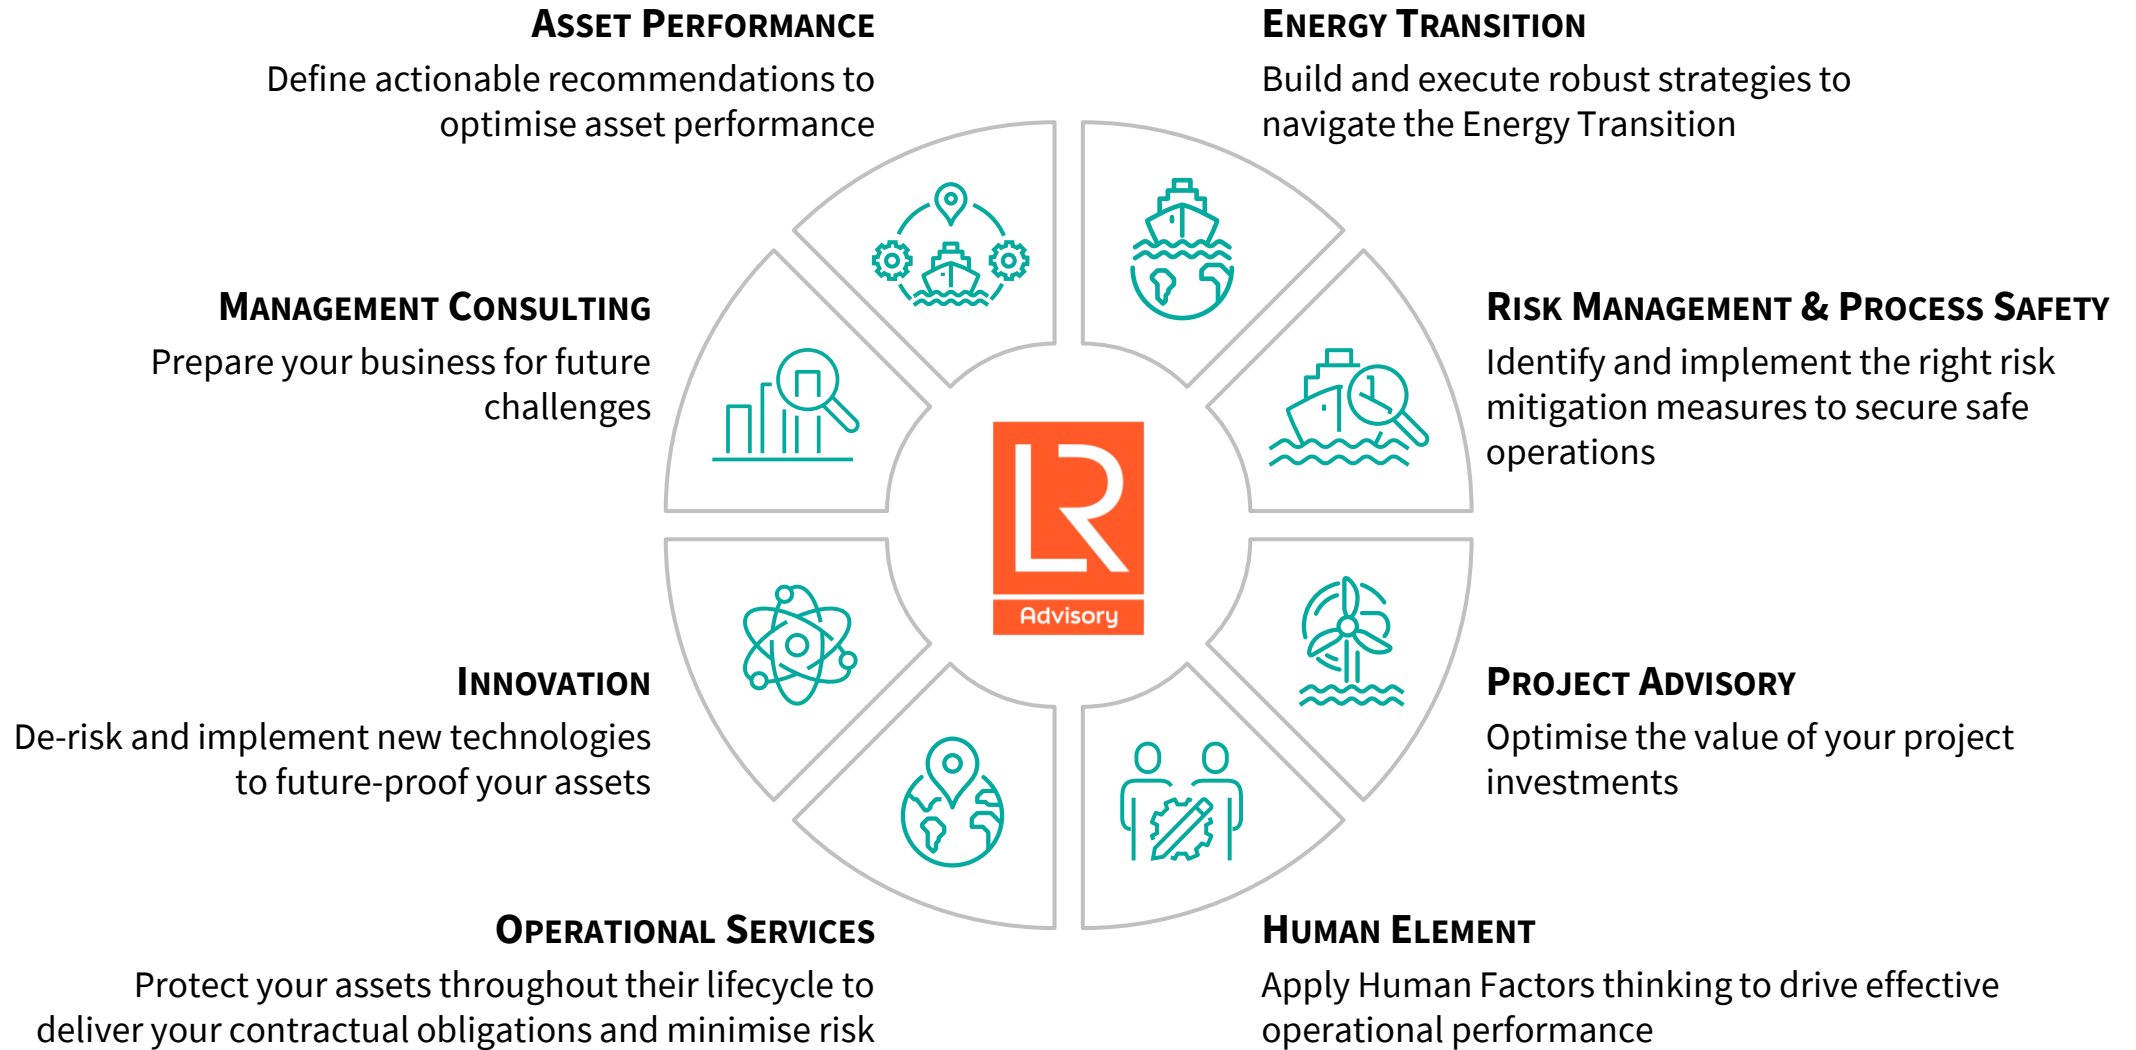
Asset Performance
Define actionable recommendations to optimise asset performance

Energy Transition
Build and execute robust strategies to navigate the Energy Transition

Management Consulting
Prepare your business for future challenges

Risk Management & Process Safety
Identify and implement the right risk mitigation measures to secure safe operations

LR
Advisory

Innovation
De-risk and implement new technologies to future-proof your assets

Project Advisory
Optimise the value of your project investments

Operational Services
Protect your assets throughout their lifecycle to deliver your contractual obligations and minimise risk

Human Element
Apply Human Factors thinking to drive effective operational performance